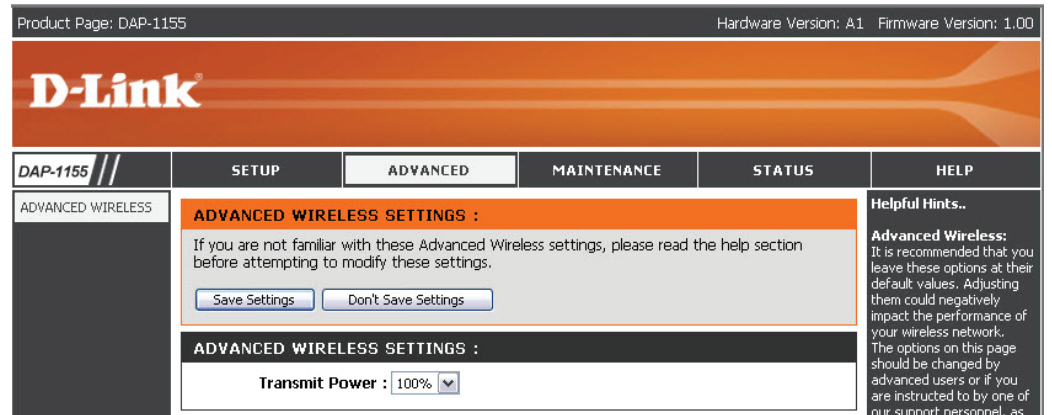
Product Page: DAP-1155

Hardware Version: A1 Firmware Version: 1.00

D-Link

DAP-1155

SETUP

ADVANCED

MAINTENANCE

STATUS

HELP

ADVANCED WIRELESS

ADVANCED WIRELESS SETTINGS :

If you are not familiar with these Advanced Wireless settings, please read the help section before attempting to modify these settings.

Save Settings

Don't Save Settings

ADVANCED WIRELESS SETTINGS :

Transmit Power : 100%

Helpful Hints..

Advanced Wireless:
It is recommended that you leave these options at their default values. Adjusting them could negatively impact the performance of your wireless network. The options on this page should be changed by advanced users or if you are instructed to by one of our support personnel, as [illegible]